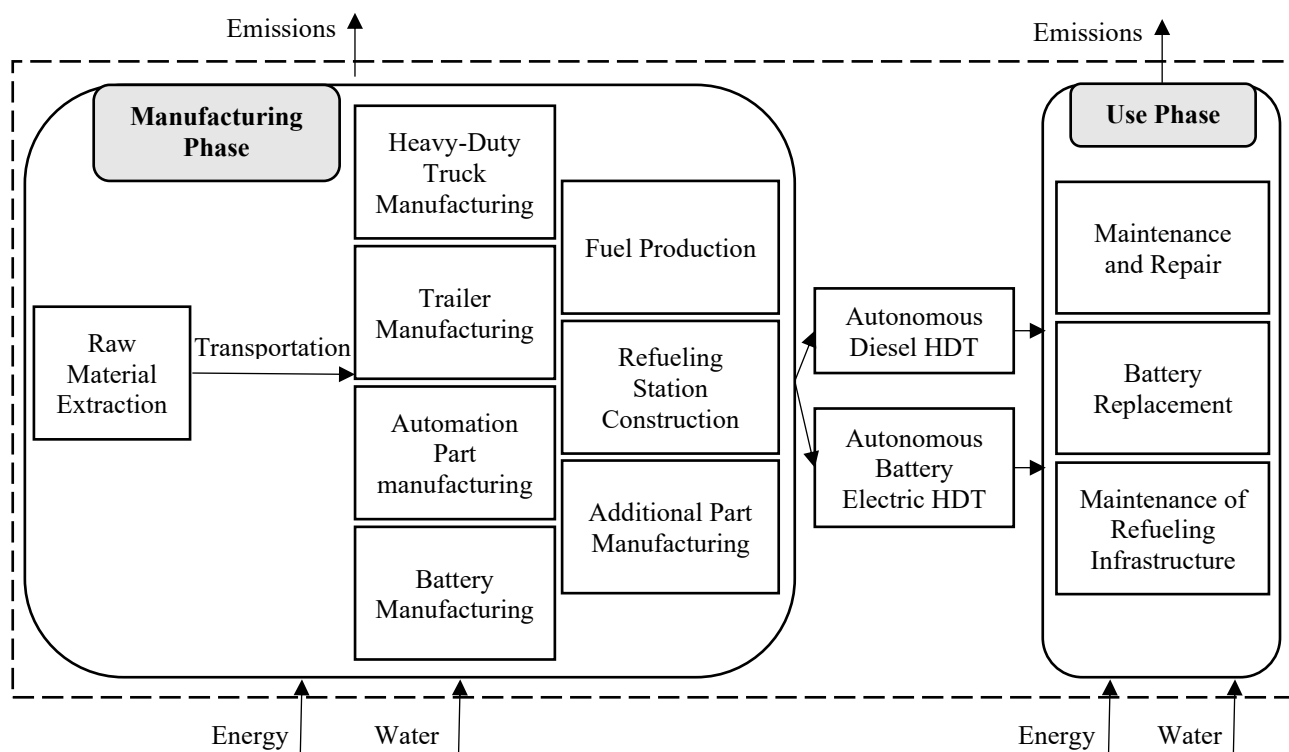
Emissions

Emissions

Manufacturing Phase

Raw Material Extraction

Transportation

Heavy-Duty Truck Manufacturing

Trailer Manufacturing

Automation Part manufacturing

Battery Manufacturing

Fuel Production

Refueling Station Construction

Additional Part Manufacturing

Autonomous Diesel HDT

Autonomous Battery Electric HDT

Use Phase

Maintenance and Repair

Battery Replacement

Maintenance of Refueling Infrastructure

Energy

Water

Energy

Water